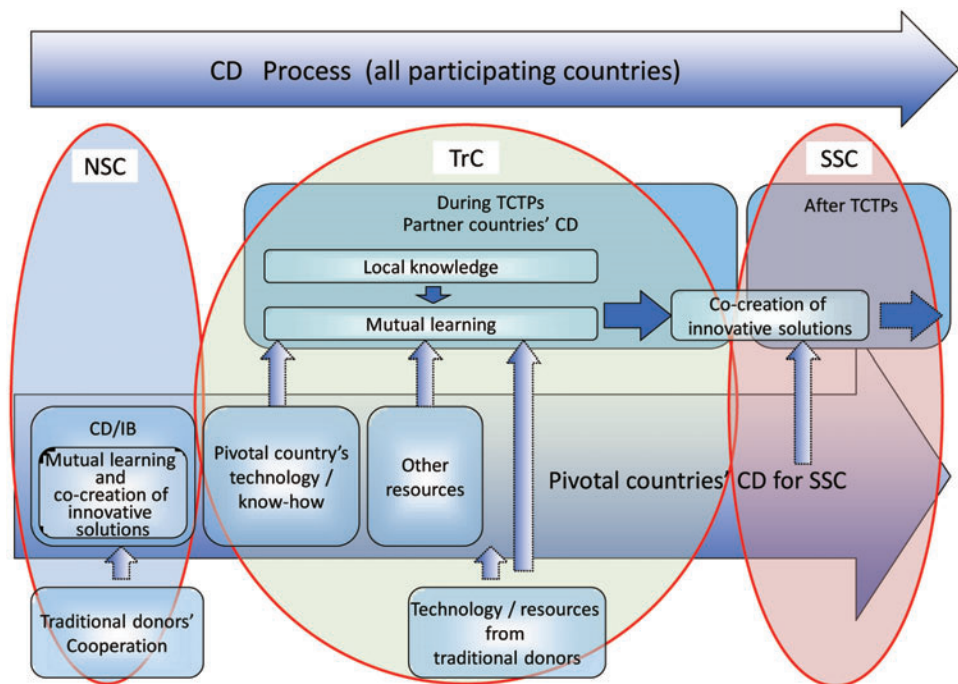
CD Process (all participating countries)

NSC

TrC

SSC

During TCTPs
Partner countries' CD

After TCTPs

Local knowledge

Mutual learning

Co-creation of innovative solutions

CD/IB

Mutual learning and co-creation of innovative solutions

Pivotal country's technology / know-how

Other resources

Pivotal countries' CD for SSC

Traditional donors' Cooperation

Technology / resources from traditional donors